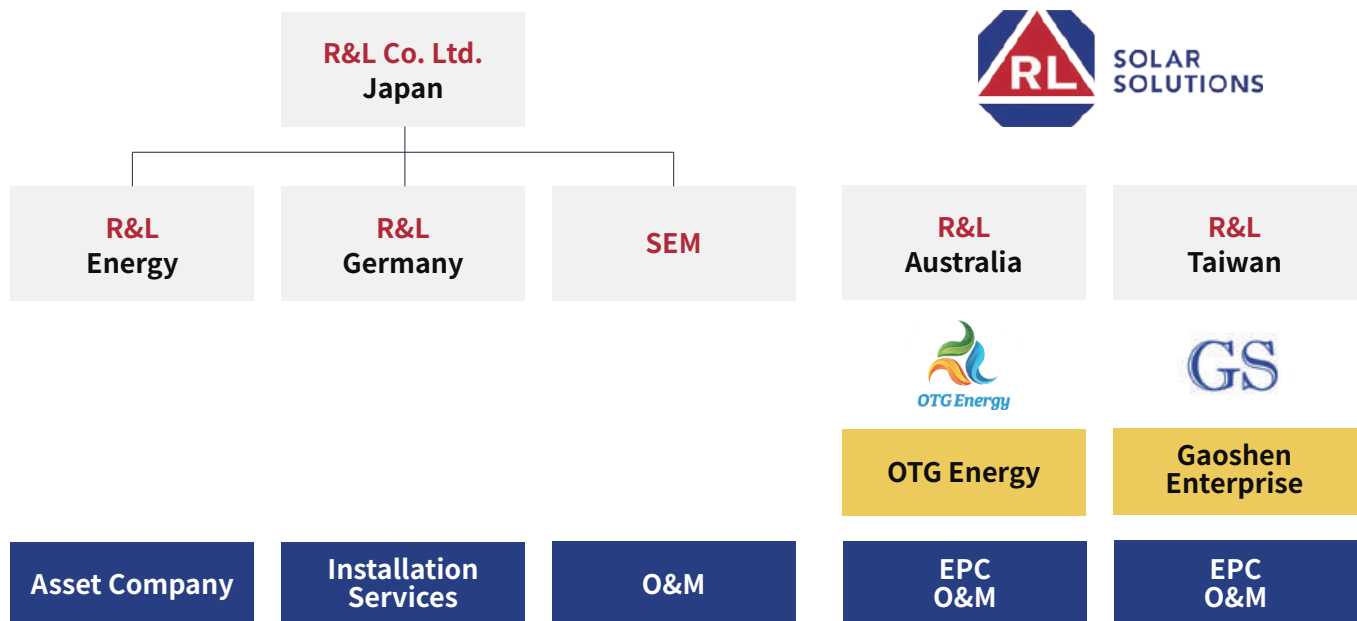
R&L Co. Ltd.
Japan

RL SOLAR SOLUTIONS

R&L
Energy

R&L
Germany

SEM

R&L
Australia

R&L
Taiwan

OTG Energy

GS

OTG Energy

Gaoshen
Enterprise

Asset Company

Installation
Services

O&M

EPC
O&M

EPC
O&M